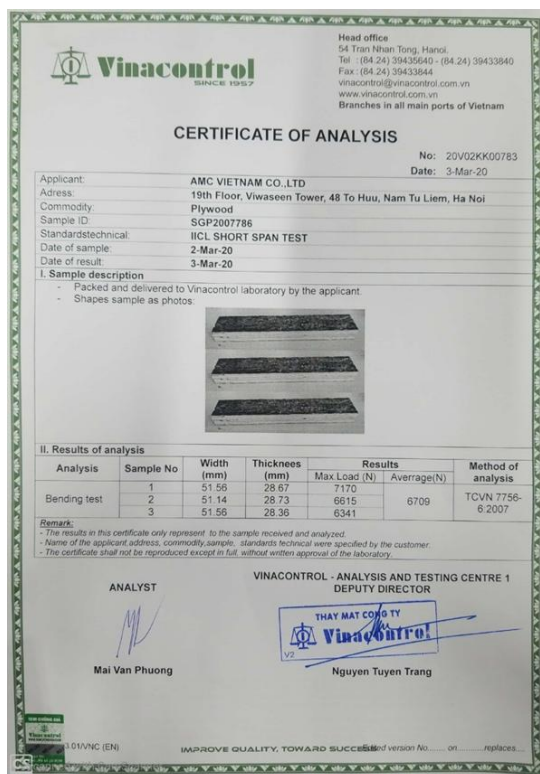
Vinacontrol
SINCE 1957

Head office
54 Tran Nhan Tong, Hanoi.
Tel : (84.24) 39435640 - (84.24) 39433840
Fax : (84.24) 39433844
vinacontrol@vinacontrol.com.vn
www.vinacontrol.com.vn
Branches in all main ports of Vietnam

CERTIFICATE OF ANALYSIS

No: 20V02KK00783
Date: 3-Mar-20

| | |
|---|---|
| Applicant: | AMC VIETNAM CO.,LTD |
| Adress: | 19th Floor, Viwaseen Tower, 48 To Huu, Nam Tu Liem, Ha Noi |
| Commodity: | Plywood |
| Sample ID: | SGP2007786 |
| Standardstechnical: | IICL SHORT SPAN TEST |
| Date of sample: | 2-Mar-20 |
| Date of result: | 3-Mar-20 |

I. Sample description
- Packed and delivered to Vinacontrol laboratory by the applicant.
- Shapes sample as photos:

II. Results of analysis

| Analysis | Sample No | Width (mm) | Thicknees (mm) | Results Max Load (N) | Results Averrage(N) | Method of analysis |
|---|---|---|---|---|---|---|
| Bending test | 1 | 51.56 | 28.67 | 7170 | 6709 | TCVN 7756-6:2007 |
| | 2 | 51.14 | 28.73 | 6615 | | |
| | 3 | 51.56 | 28.36 | 6341 | | |

Remark:
- The results in this certificate only represent to the sample received and analyzed.
- Name of the applicant address, commodity,sample, standards technical were specified by the customer.
- The certificate shall not be reproduced except in full, without written approval of the laboratory.

ANALYST

Mai Van Phuong

VINACONTROL - ANALYSIS AND TESTING CENTRE 1
DEPUTY DIRECTOR

THAY MAT CONG TY
Vinacontrol
V2

Nguyen Tuyen Trang

Vinacontrol

2.01/VNC (EN)    IMPROVE QUALITY, TOWARD SUCCESS    Edited version No....... on........ replaces.......